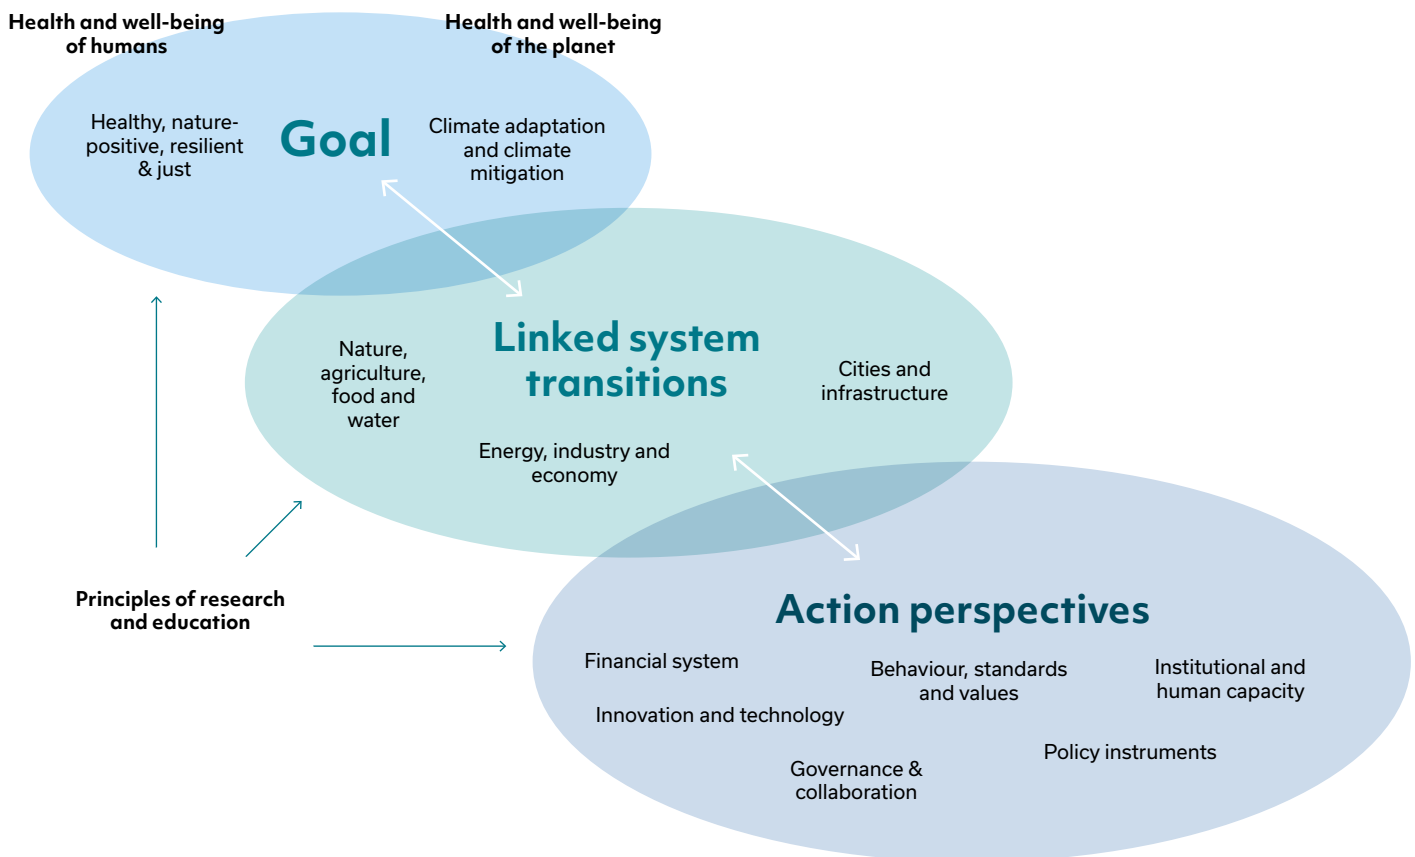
Health and well-being of humans

Health and well-being of the planet

Healthy, nature-positive, resilient & just

Goal

Climate adaptation and climate mitigation

Nature, agriculture, food and water

Linked system transitions

Cities and infrastructure

Energy, industry and economy

Principles of research and education

Action perspectives

Financial system

Behaviour, standards and values

Institutional and human capacity

Innovation and technology

Policy instruments

Governance & collaboration